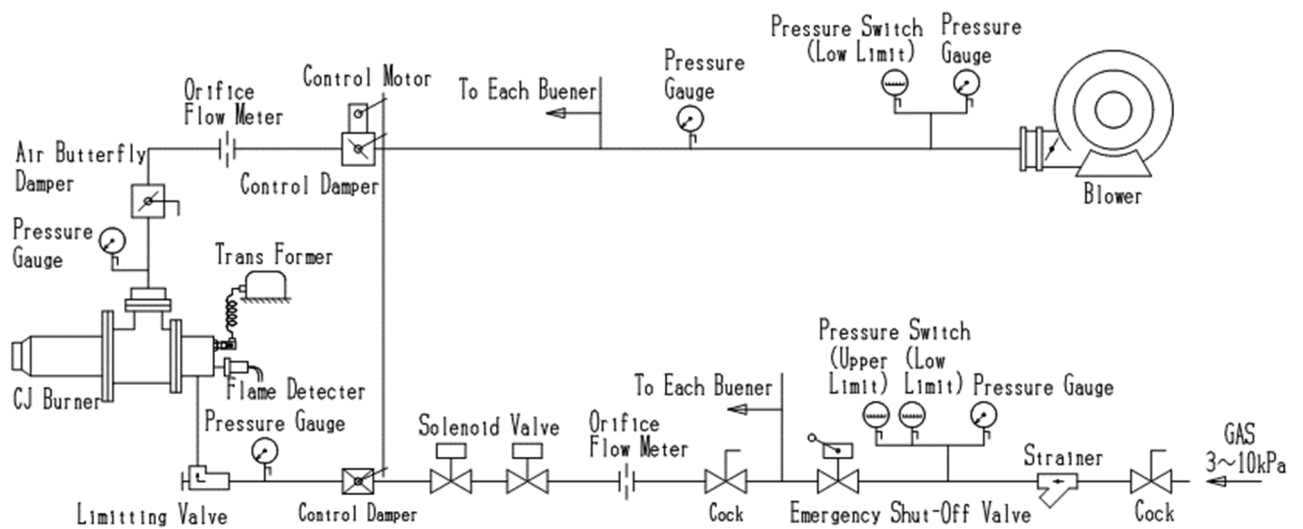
Pressure Switch (Low Limit)
Pressure Gauge
Pressure Gauge
To Each Buener
Control Motor
Orifice Flow Meter
Air Butterfly Damper
Control Damper
Blower
Pressure Gauge
Trans Former
CJ Burner
Flame Detecter
Pressure Switch
(Upper Limit)
(Low Limit)
Pressure Gauge
To Each Buener
Pressure Gauge
Solenoid Valve
Orifice Flow Meter
GAS $3\sim10$kPa
Strainer
Limitting Valve
Control Damper
Cock
Emergency Shut-Off Valve
Cock